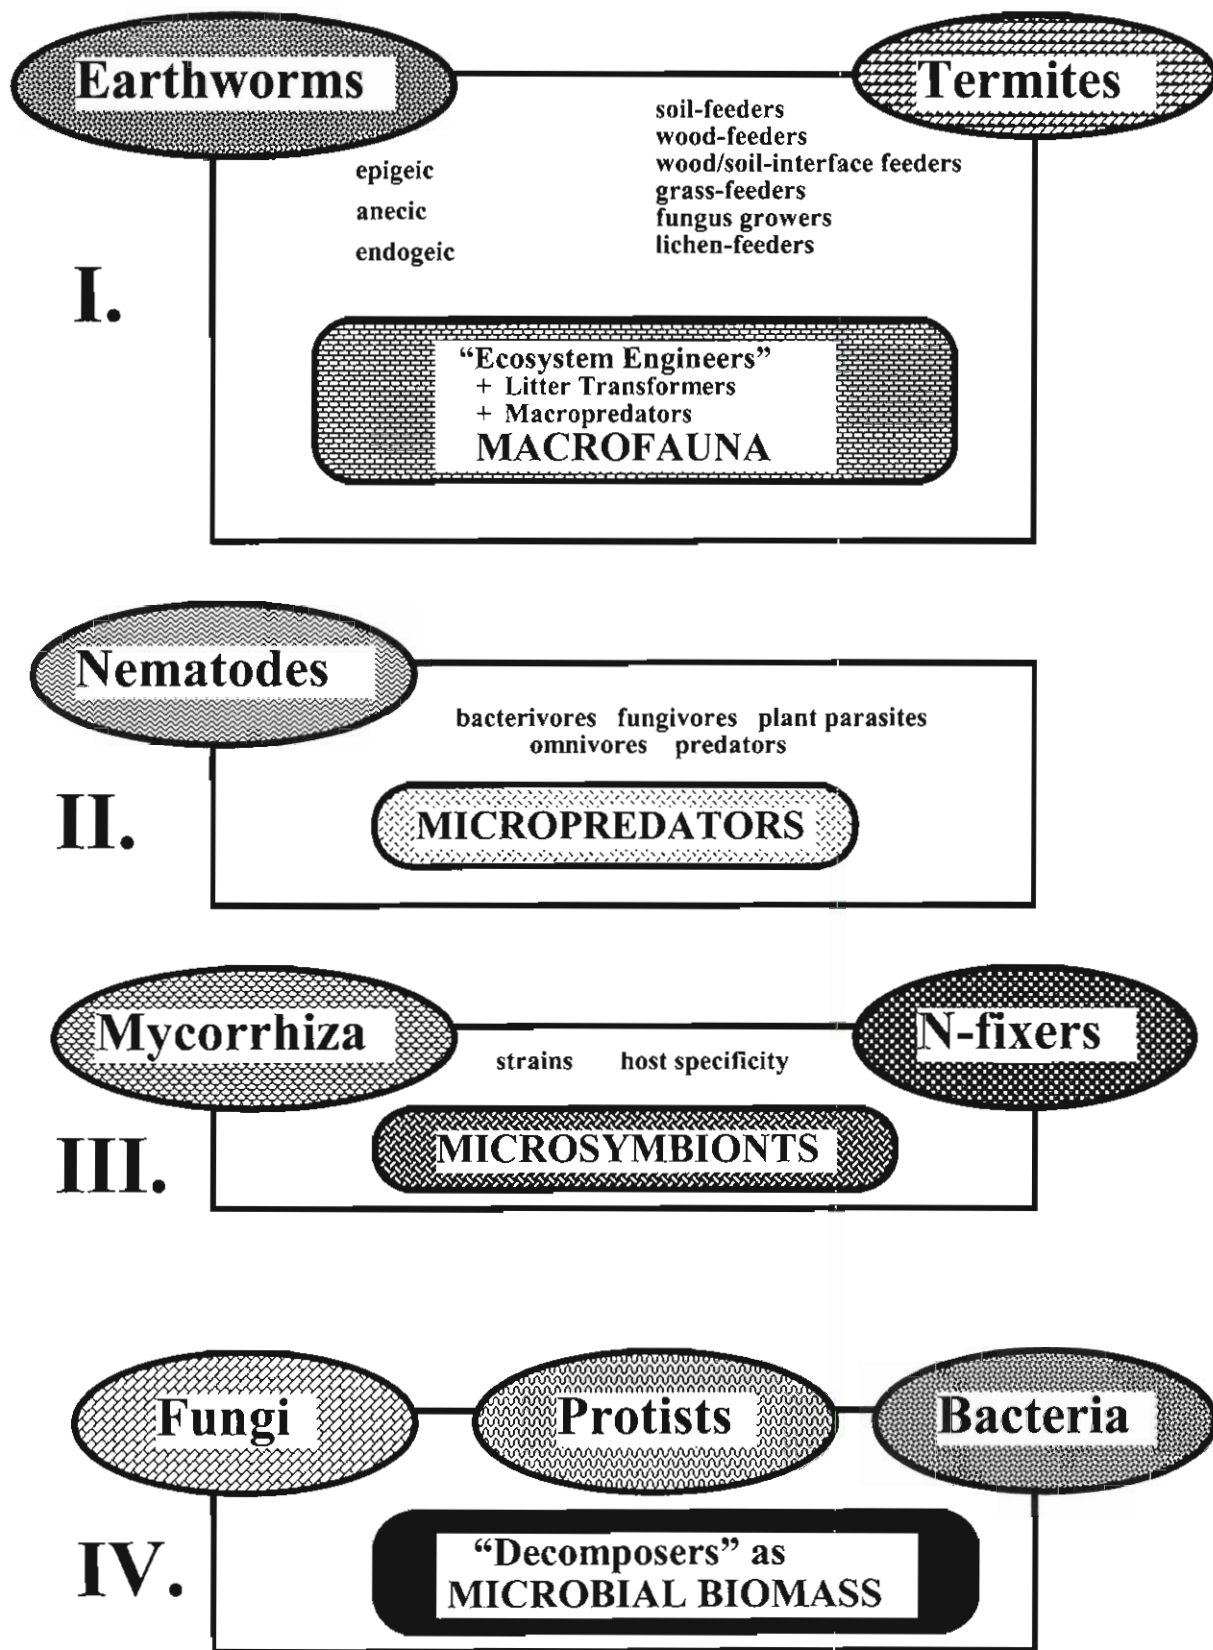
Earthworms

Termites

epigeic
anecic
endogeic

soil-feeders
wood-feeders
wood/soil-interface feeders
grass-feeders
fungus growers
lichen-feeders

I.

“Ecosystem Engineers”
+ Litter Transformers
+ Macropredators
MACROFAUNA

Nematodes

bacterivores fungivores plant parasites
omnivores predators

II.

MICROPREDATORS

Mycorrhiza

N-fixers

strains host specificity

III.

MICROSYMBIONTS

Fungi

Protists

Bacteria

IV.

“Decomposers” as
MICROBIAL BIOMASS